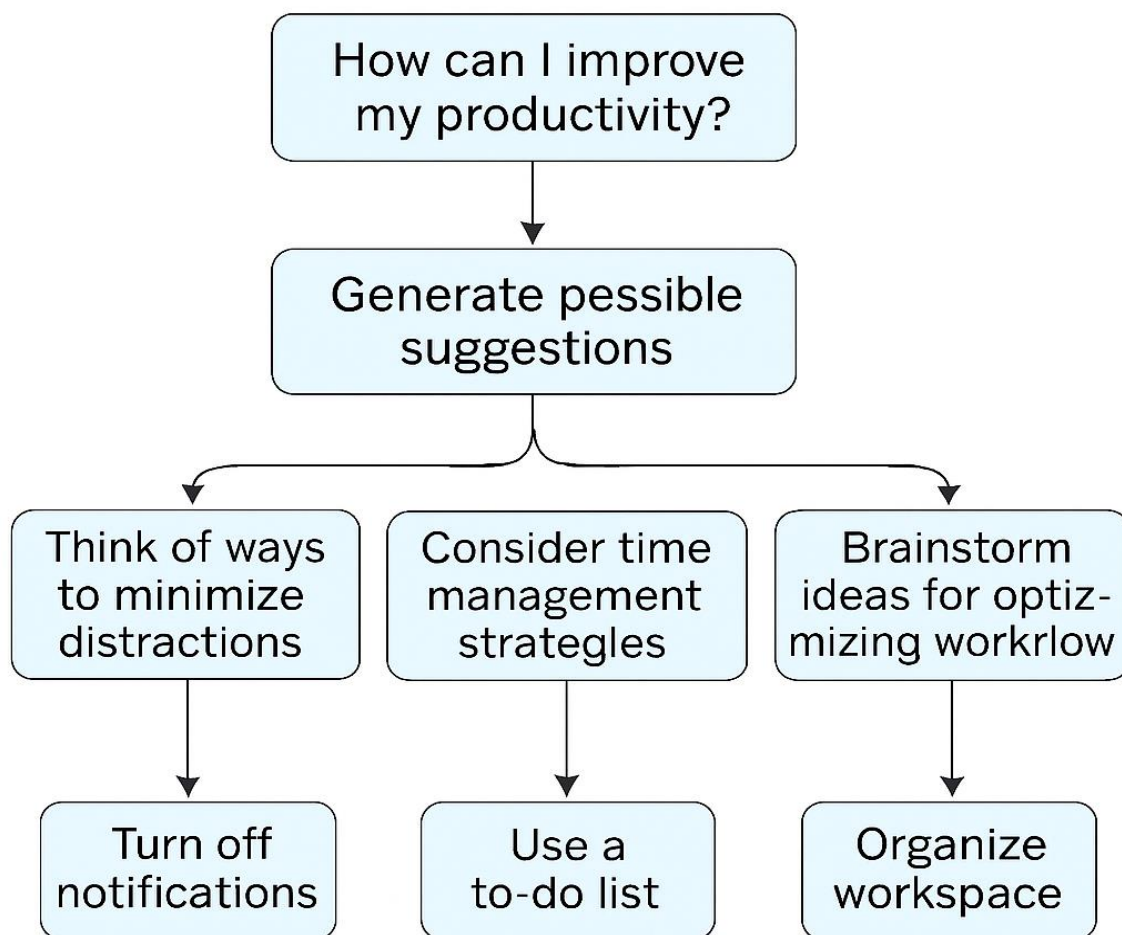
How can I improve my productivity?

Generate pessible suggestions

Think of ways to minimize distractions

Consider time management strategegles

Brainstorm ideas for optizmizing workrlow

Turn off notifications

Use a to-do list

Organize workspace